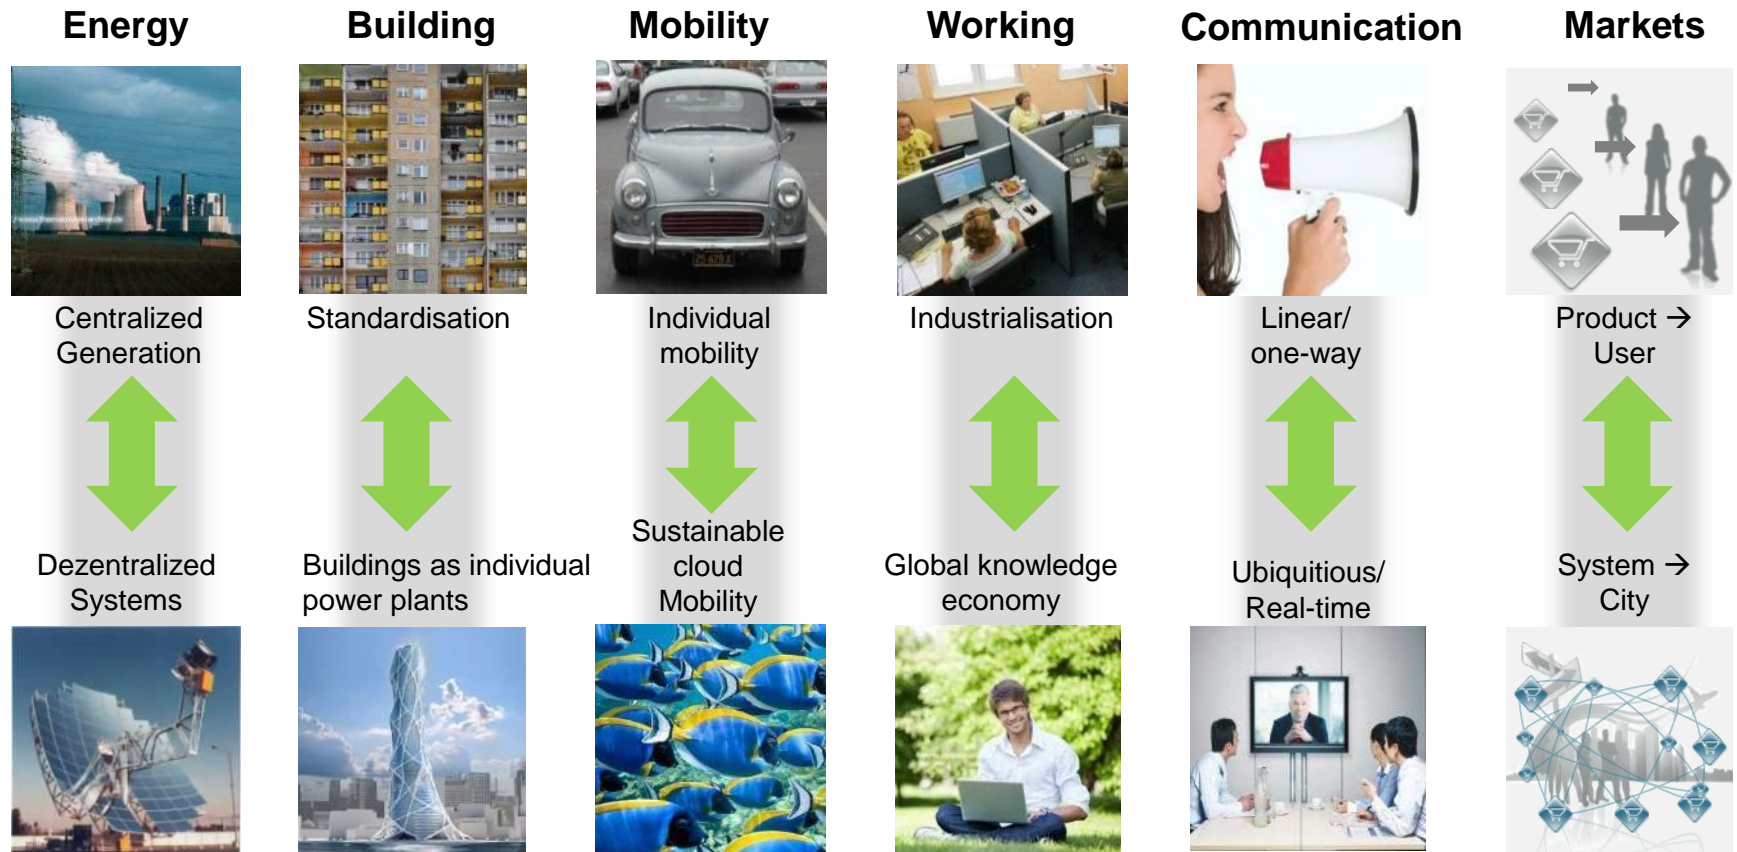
Energy

Centralized Generation

Dezentralized Systems

Building

Standardisation

Buildings as individual power plants

Mobility

Individual mobility

Sustainable cloud Mobility

Working

Industrialisation

Global knowledge economy

Communication

Linear/ one-way

Ubiquitious/ Real-time

Markets

Product → User

System → City